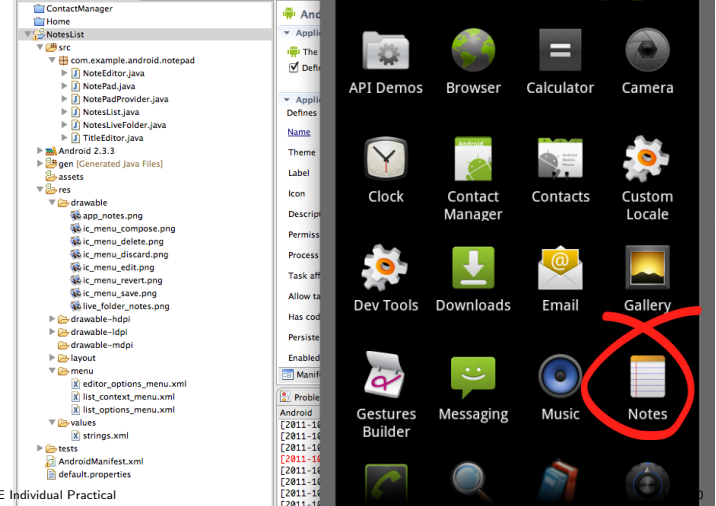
ContactManager
Home
NotesList
src
com.example.android.notepad
NoteEditor.java
NotePad.java
NotePadProvider.java
NotesList.java
NotesLiveFolder.java
TitleEditor.java
Android 2.3.3
gen [Generated Java Files]
assets
bin
res
drawable
app_notes.png
ic_menu_compose.png
ic_menu_delete.png
ic_menu_discard.png
ic_menu_edit.png
ic_menu_revert.png
ic_menu_save.png
live_folder_notes.png
drawable-hdpi
drawable-ldpi
drawable-mdpi
layout
menu
editor_options_menu.xml
list_context_menu.xml
list_options_menu.xml
values
strings.xml
tests
AndroidManifest.xml
default.properties

And
Appli
The
Defi
Appli
Defines
Name
Theme
Label
Icon
Descript
Permiss
Process
Task aff
Allow ta
Has cod
Persiste
Enabled
Manif
Proble
Android
[2011-1
[2011-1
[2011-1
[2011-1
[2011-1
[2011-1
[2011-1
[2011-1

API Demos
Browser
Calculator
Camera
Clock
Contact Manager
Contacts
Custom Locale
Dev Tools
Downloads
Email
Gallery
Gestures Builder
Messaging
Music
Notes

E Individual Practical
0